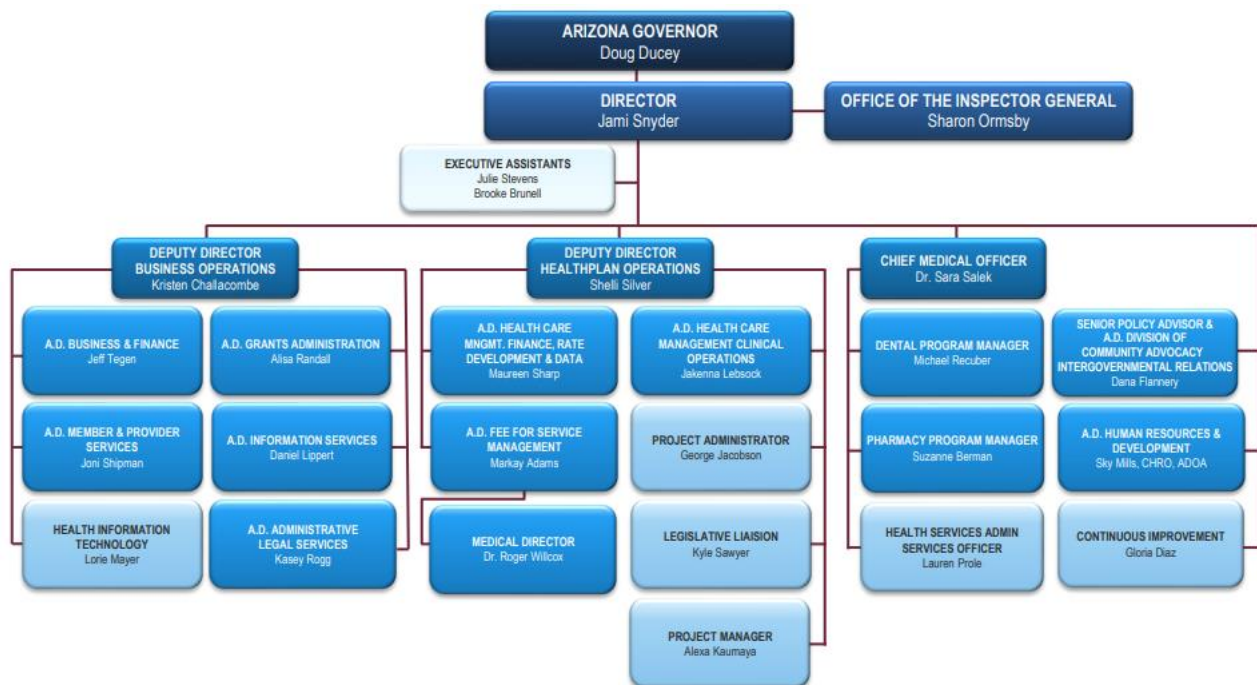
ARIZONA GOVERNOR
Doug Ducey

DIRECTOR
Jami Snyder

OFFICE OF THE INSPECTOR GENERAL
Sharon Ormsby

EXECUTIVE ASSISTANTS
Julie Stevens
Brooke Brunell

DEPUTY DIRECTOR
BUSINESS OPERATIONS
Kristen Challacombe

A.D. BUSINESS & FINANCE
Jeff Tegen

A.D. GRANTS ADMINISTRATION
Alisa Randall

A.D. MEMBER & PROVIDER SERVICES
Joni Shipman

A.D. INFORMATION SERVICES
Daniel Lippert

HEALTH INFORMATION TECHNOLOGY
Lorie Mayer

A.D. ADMINISTRATIVE LEGAL SERVICES
Kasey Rogg

DEPUTY DIRECTOR
HEALTHPLAN OPERATIONS
Shelli Silver

A.D. HEALTH CARE MNGMT. FINANCE, RATE DEVELOPMENT & DATA
Maureen Sharp

A.D. HEALTH CARE MANAGEMENT CLINICAL OPERATIONS
Jakenna Lebsock

A.D. FEE FOR SERVICE MANAGEMENT
Markay Adams

PROJECT ADMINISTRATOR
George Jacobson

MEDICAL DIRECTOR
Dr. Roger Willcox

LEGISLATIVE LIAISION
Kyle Sawyer

PROJECT MANAGER
Alexa Kaumaya

CHIEF MEDICAL OFFICER
Dr. Sara Salek

DENTAL PROGRAM MANAGER
Michael Recuber

SENIOR POLICY ADVISOR & A.D. DIVISION OF COMMUNITY ADVOCACY INTERGOVERNMENTAL RELATIONS
Dana Flannery

PHARMACY PROGRAM MANAGER
Suzanne Berman

A.D. HUMAN RESOURCES & DEVELOPMENT
Sky Mills, CHRO, ADOA

HEALTH SERVICES ADMIN SERVICES OFFICER
Lauren Prole

CONTINUOUS IMPROVEMENT
Gloria Diaz